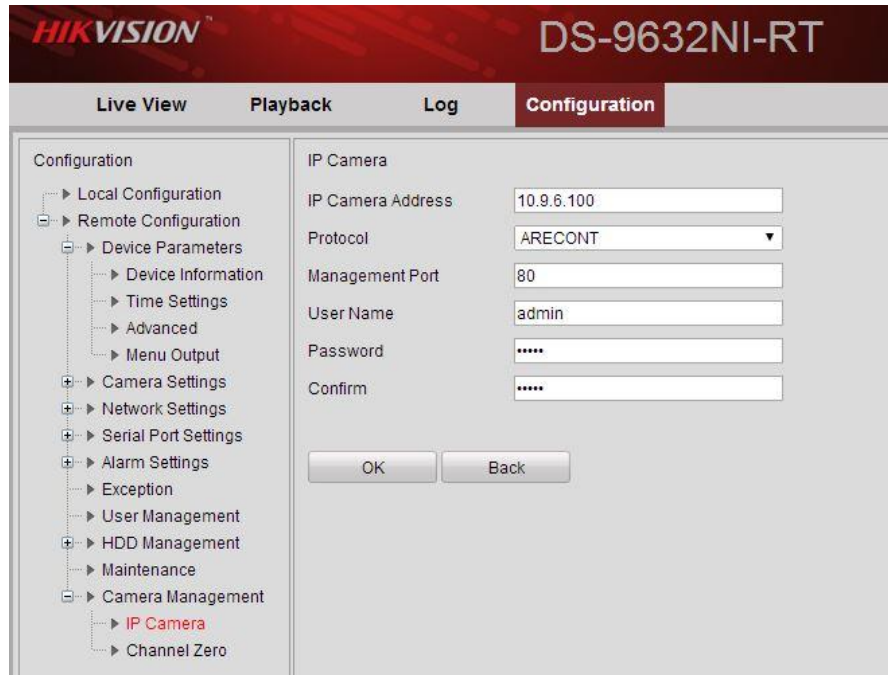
HIKVISION

DS-9632NI-RT

Live View
Playback
Log
Configuration

Configuration
Local Configuration
Remote Configuration
Device Parameters
Device Information
Time Settings
Advanced
Menu Output
Camera Settings
Network Settings
Serial Port Settings
Alarm Settings
Exception
User Management
HDD Management
Maintenance
Camera Management
IP Camera
Channel Zero

IP Camera

| IP Camera Address | 10.9.6.100 |
|---|---|
| Protocol | ARECONT |
| Management Port | 80 |
| User Name | admin |
| Password | ••••• |
| Confirm | ••••• |

OK
Back